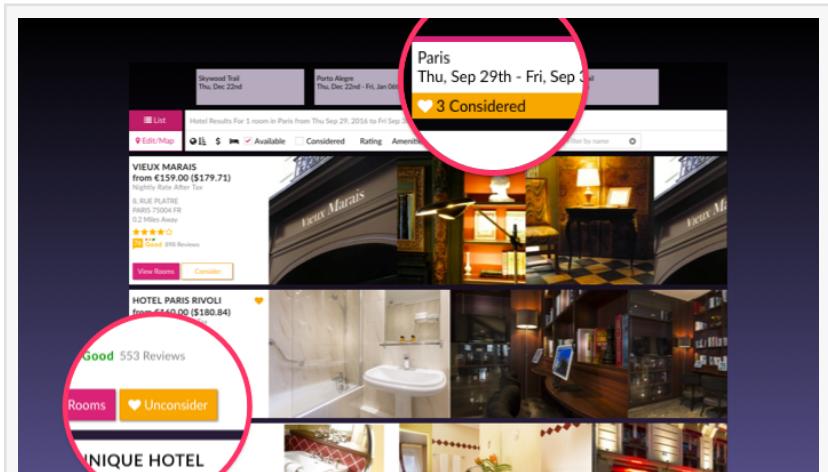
Skywood Trail
Thu, Dec 22nd

Porto Alegre
Thu, Dec 22nd - Fri, Jan 06

Paris
Thu, Sep 29th - Fri, Sep 3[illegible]

3 Considered

List

Edit/Map

Hotel Results For 1 room in Paris from Thu Sep 29, 2016 to Fri Sep 3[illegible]

$ Available Considered Rating Amenit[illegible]

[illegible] by name

VIEUX MARAIS
from €159.00 ($179.71)
Nightly Rate After Tax
8, RUE PLATRE
PARIS 75004 FR
0.2 Miles Away
Good 898 Reviews

View Rooms Consider

Vieux Marais

HOTEL PARIS RIVOLI
from €160.00 ($180.84)

Good 553 Reviews

Rooms Unconsider

UNIQUE HOTEL